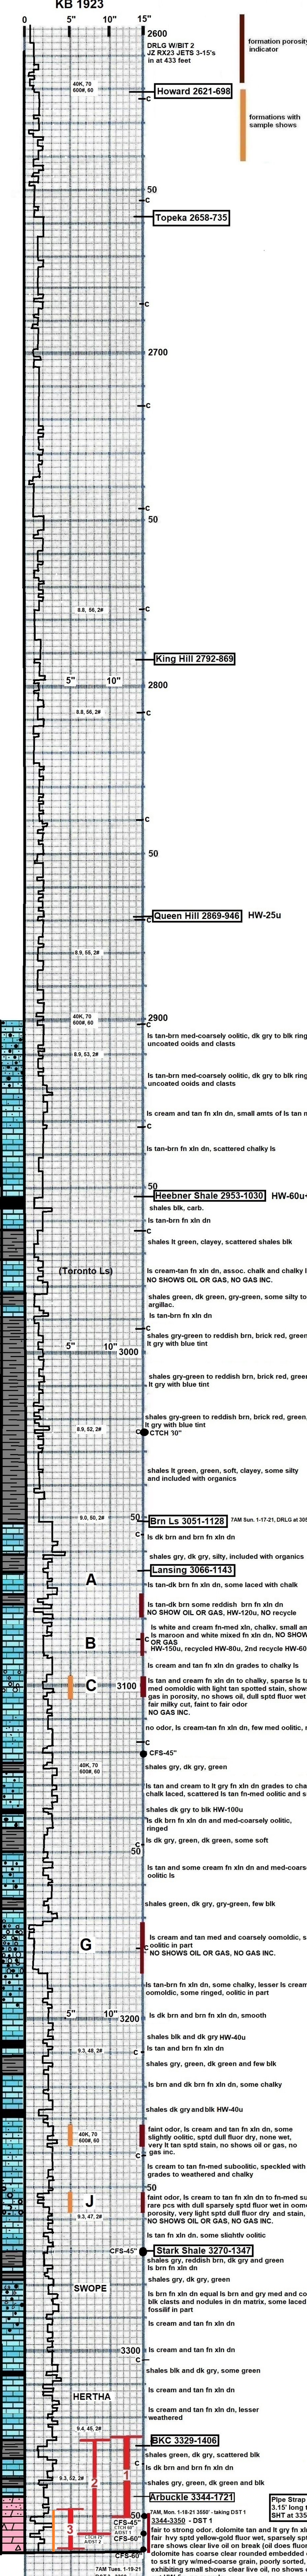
KB 1923

0 5" 10" 15"

2600
DRLG W/BIT 2
JZ RX23 JETS 3-15's
in at 433 feet

formation porosity indicator

formations with sample shows

40K, 70
600#, 60

Howard 2621-698

C

C

50

C

Topeka 2658-735

C

2700

C

C

50

C

8.8, 56, 2#

King Hill 2792-869

5" 10"
2800

8.8, 56, 2#
C

C

50

C

Queen Hill 2869-946 HW-25u

8.9, 55, 2#

40K, 70
600#, 60
2900

8.9, 53, 2#
ls tan-brn med-coarsely oolitic, dk gry to blk ring uncoated ooids and clasts

ls tan-brn med-coarsely oolitic, dk gry to blk ring uncoated ooids and clasts

ls cream and tan fn xln dn, small amts of ls tan m

C

ls tan-brn fn xln dn, scattered chalky ls

50

Heebner Shale 2953-1030 HW-60u

shales blk, carb.

ls tan-brn fn xln dn

C

shales lt green, clayey, scattered shales blk

(Toronto Ls)
ls cream-tan fn xln dn, assoc. chalk and chalky l NO SHOWS OIL OR GAS, NO GAS INC.

shales green, dk green, gry-green, some silty to argillac.

ls tan-brn fn xln dn

C
shales gry-green to reddish brn, brick red, green lt gry with blue tint
5" 10"
3000

shales gry-green to reddish brn, brick red, green lt gry with blue tint

8.9, 52, 2#
shales gry-green to reddish brn, brick red, green, lt gry with blue tint
CTCH 10"

shales lt green, green, soft, clayey, some silty and included with organics

9.0, 50, 2#
50
Brn Ls 3051-1128
7AM Sun. 1-17-21, DRLG at 30

ls dk brn and brn fn xln dn

shales gry, dk gry, silty, included with organics

Lansing 3066-1143

A
ls tan-dk brn fn xln dn, some laced with chalk

ls tan-dk brn some reddish brn fn xln dn
NO SHOW OIL OR GAS, HW-120u, NO recycle

B
ls white and cream fn-med xln, chalky. small am ls maroon and white mixed fn xln dn. NO SHOW OR GAS
HW-150u, recycled HW-80u, 2nd recycle HW-60

ls cream and tan fn xln dn grades to chalky ls

C 3100
ls tan and cream fn xln dn to chalky, sparse ls ta med oomoldic with light tan spotted stain, show gas in porosity, no shows oil, dull sptd fluor wet fair milky cut, faint to fair odor
NO GAS INC.

no odor, ls cream-tan fn xln dn, few med oolitic,

CFS-45"

40K, 70
600#, 60
shales gry, dk gry, green

ls tan and cream to lt gry fn xln dn grades to cha chalk laced, scattered ls tan fn-med oolitic and s

shales dk gry to blk HW-100u

ls dk brn fn xln dn and med-coarsely oolitic, ringed

50
ls dk gry, green, dk green, some soft

ls tan and some cream fn xln dn and med-coars oolitic ls

shales green, dk gry, gry-green, few blk

G
ls cream and tan med and coarsely oomoldic, s oolitic in part
NO SHOWS OIL OR GAS, NO GAS INC.

ls tan-brn fn xln dn, some chalky, lesser ls cream oomoldic, some ringed, oolitic in part

5" 10"
3200
ls dk brn and brn fn xln dn, smooth

9.3, 48, 2#
shales blk and dk gry HW-40u

ls tan and brn fn xln dn

shales gry, green, dk green and few blk

ls brn and dk brn fn xln dn, some chalky

shales dk gry and blk HW-40u

40K, 70
600#, 60
faint odor, ls cream and tan fn xln dn, some slightly oolitic, sptd dull fluor dry, none wet, very lt tan sptd stain, no shows oil or gas, no gas inc.

ls cream to tan fn-med suboolitic, speckled with grades to weathered and chalky

50
J
9.3, 47, 2#
faint odor, ls cream and tan fn xln dn to fn-med su rare pcs with dull sparsely sptd fluor wet in om porosity, very light sptd dull fluor dry and stain, NO GAS INC.

ls tan fn xln dn, some slightly oolitic

CFS-45"
Stark Shale 3270-1347

shales gry, reddish brn, dk gry and green

ls brn fn xln dn

shales gry, gry, green

SWOPE
ls brn fn xln dn equal ls brn and gry med and co blk clasts and nodules in dk matrix, some laced fossilif in part

ls cream and tan fn xln dn

3300
ls cream and tan fn xln dn

shales blk and dk gry, some green

HERTHA
ls cream and tan fn xln dn, lesser weathered

9.4, 45, 2#
BKC 3329-1406

shales green, dk gry, scattered blk

ls dk brn and brn fn xln dn

9.3, 52, 2#
shales gry, green, dk green and blk

Arbuckle 3344-1721

1
2
3
50
7AM, Mon. 1-18-21 3550' - taking DST 1
3344-3350 - DST 1
CTCH 60"
ADST 1
CFS-60"
Pipe Strap
3.15' long t
SHT at 335
fair to strong odor, dolomite tan and lt gry fn xl fair hvy sptd yellow-gold fluor wet, sparsely spt rare shows clear live oil on break (oil does fluor dolomite has coarse clear rounded embedded to sst lt gry w/med-coarse grain, poorly sorted, exhibiting small shows clear live oil, no shows

CTCH 2
ADST 2
CFS-60"
7AM Tues. 1-19-21